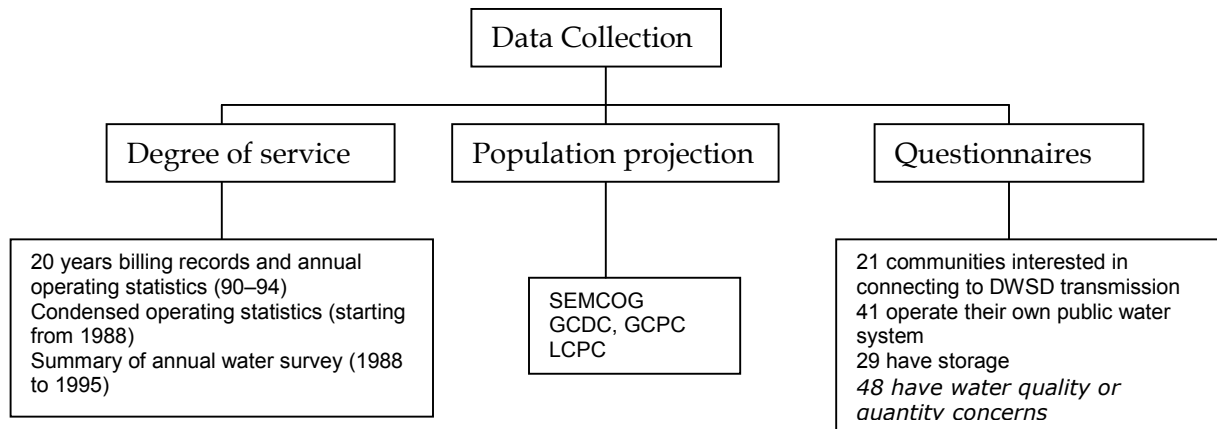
Data Collection

Degree of service

Population projection

Questionnaires

20 years billing records and annual operating statistics (90–94)
Condensed operating statistics (starting from 1988)
Summary of annual water survey (1988 to 1995)

SEMCOG
GCDC, GCPC
LCPC

21 communities interested in connecting to DWSD transmission
41 operate their own public water system
29 have storage
48 have water quality or quantity concerns